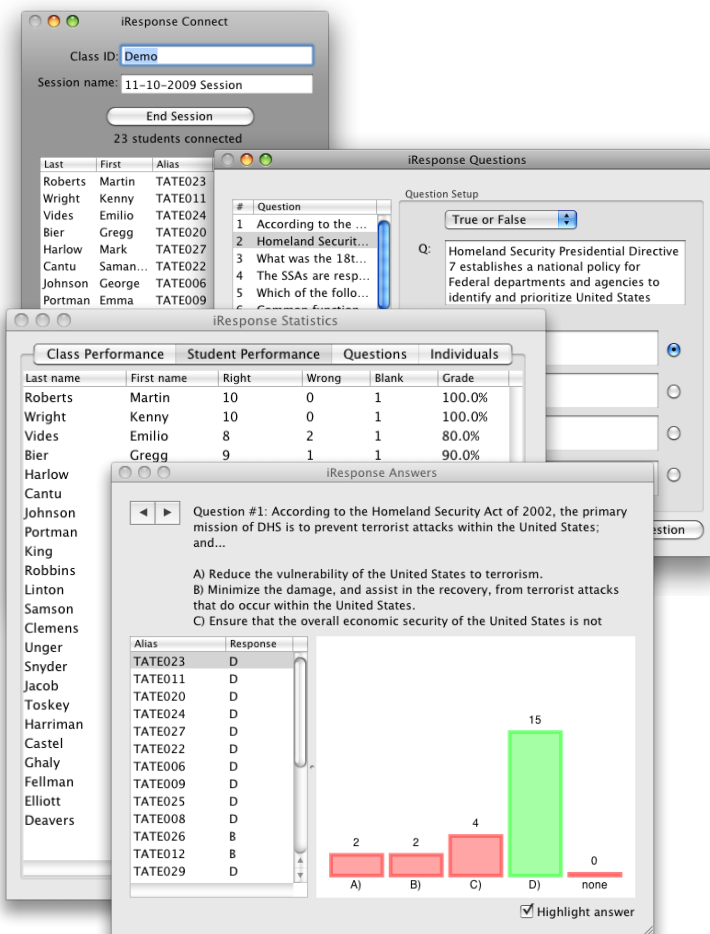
iResponse Connect

Class ID: Demo

Session name: 11-10-2009 Session

End Session

23 students connected

| Last | First | Alias |
|---|---|---|
| Roberts | Martin | TATE023 |
| Wright | Kenny | TATE011 |
| Vides | Emilio | TATE024 |
| Bier | Gregg | TATE020 |
| Harlow | Mark | TATE027 |
| Cantu | Saman... | TATE022 |
| Johnson | George | TATE006 |
| Portman | Emma | TATE009 |

iResponse Questions

| # | Question |
|---|---|
| 1 | According to the ... |
| 2 | Homeland Securit... |
| 3 | What was the 18t... |
| 4 | The SSAs are resp... |
| 5 | Which of the follo... |
| 6 | Common function |

Question Setup

True or False

Q: Homeland Security Presidential Directive 7 establishes a national policy for Federal departments and agencies to identify and prioritize United States

estion

iResponse Statistics

Class Performance | Student Performance | Questions | Individuals

| Last name | First name | Right | Wrong | Blank | Grade |
|---|---|---|---|---|---|
| Roberts | Martin | 10 | 0 | 1 | 100.0% |
| Wright | Kenny | 10 | 0 | 1 | 100.0% |
| Vides | Emilio | 8 | 2 | 1 | 80.0% |
| Bier | Gregg | 9 | 1 | 1 | 90.0% |
| Harlow | | | | | |
| Cantu | | | | | |
| Johnson | | | | | |
| Portman | | | | | |
| King | | | | | |
| Robbins | | | | | |
| Linton | | | | | |
| Samson | | | | | |
| Clemens | | | | | |
| Unger | | | | | |
| Snyder | | | | | |
| Jacob | | | | | |
| Toskey | | | | | |
| Harriman | | | | | |
| Castel | | | | | |
| Ghaly | | | | | |
| Fellman | | | | | |
| Elliott | | | | | |
| Deavers | | | | | |

iResponse Answers

Question #1: According to the Homeland Security Act of 2002, the primary mission of DHS is to prevent terrorist attacks within the United States; and...

A) Reduce the vulnerability of the United States to terrorism.
B) Minimize the damage, and assist in the recovery, from terrorist attacks that do occur within the United States.
C) Ensure that the overall economic security of the United States is not

| Alias | Response |
|---|---|
| TATE023 | D |
| TATE011 | D |
| TATE020 | D |
| TATE024 | D |
| TATE027 | D |
| TATE022 | D |
| TATE006 | D |
| TATE009 | D |
| TATE025 | D |
| TATE008 | D |
| TATE026 | B |
| TATE012 | B |
| TATE029 | D |

2 2 4 15 0
A) B) C) D) none

Highlight answer